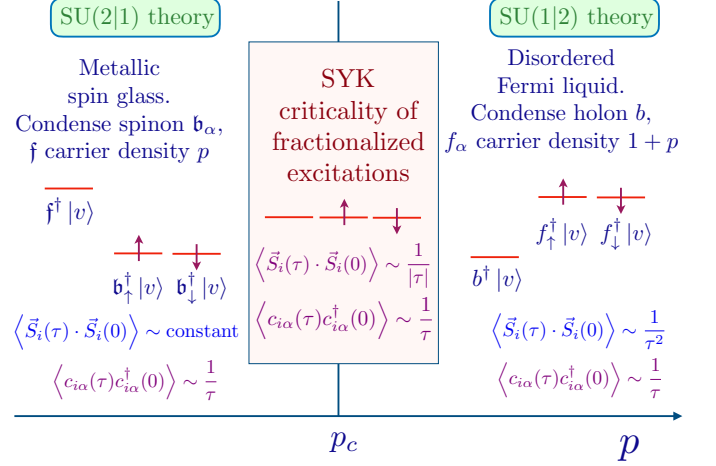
SU(2|1) theory

Metallic spin glass. Condense spinon $\mathfrak{b}_\alpha$, $\mathfrak{f}$ carrier density $p$

$\mathfrak{f}^\dagger |v\rangle$

$\mathfrak{b}_\uparrow^\dagger |v\rangle$ $\mathfrak{b}_\downarrow^\dagger |v\rangle$

$\left\langle \vec{S}_i(\tau) \cdot \vec{S}_i(0) \right\rangle \sim \text{constant}$

$\left\langle c_{i\alpha}(\tau) c_{i\alpha}^\dagger(0) \right\rangle \sim \frac{1}{\tau}$

SYK criticality of fractionalized excitations

$\left\langle \vec{S}_i(\tau) \cdot \vec{S}_i(0) \right\rangle \sim \frac{1}{|\tau|}$

$\left\langle c_{i\alpha}(\tau) c_{i\alpha}^\dagger(0) \right\rangle \sim \frac{1}{\tau}$

SU(1|2) theory

Disordered Fermi liquid. Condense holon $b$, $f_\alpha$ carrier density $1+p$

$f_\uparrow^\dagger |v\rangle$ $f_\downarrow^\dagger |v\rangle$

$b^\dagger |v\rangle$

$\left\langle \vec{S}_i(\tau) \cdot \vec{S}_i(0) \right\rangle \sim \frac{1}{\tau^2}$

$\left\langle c_{i\alpha}(\tau) c_{i\alpha}^\dagger(0) \right\rangle \sim \frac{1}{\tau}$

$p_c$

$p$